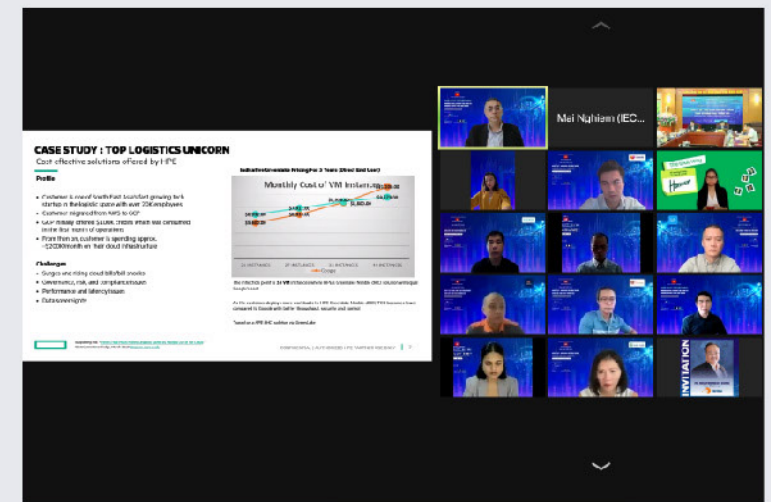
CASE STUDY : TOP LOGISTICS UNICORN

Cost effective solutions offered by HPE

Profile

- Customer is one of South East Asia's fast growing tech startup in the logistic space with over 2 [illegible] employees
- Customer migrated from AWS to GCP
- GCP initially offered $100K credits which was consumed in the first month of operations
- From then on, customer is spending approx. ~$200K/month on their cloud infrastructure

Challenges

- Surges and rising cloud bills/bill shocks
- Governance, risk, and compliance issues
- Performance and latency issues
- Data sovereignty

Monthly Cost of VM Instances

Mai Nghiem (IEC...

INVITATION